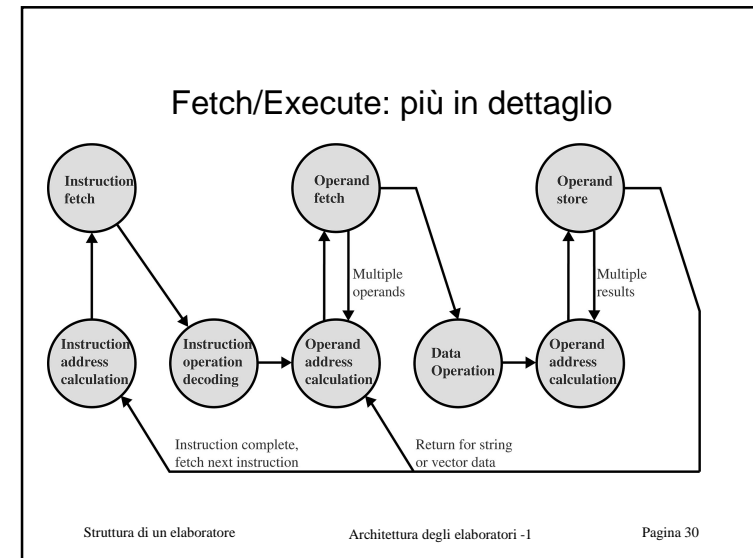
Fetch/Execute: più in dettaglio

Instruction fetch

Operand fetch

Operand store

Multiple operands

Multiple results

Instruction address calculation

Instruction operation decoding

Operand address calculation

Data Operation

Operand address calculation

Instruction complete, fetch next instruction

Return for string or vector data

Struttura di un elaboratore

Architettura degli elaboratori -1

Pagina 30